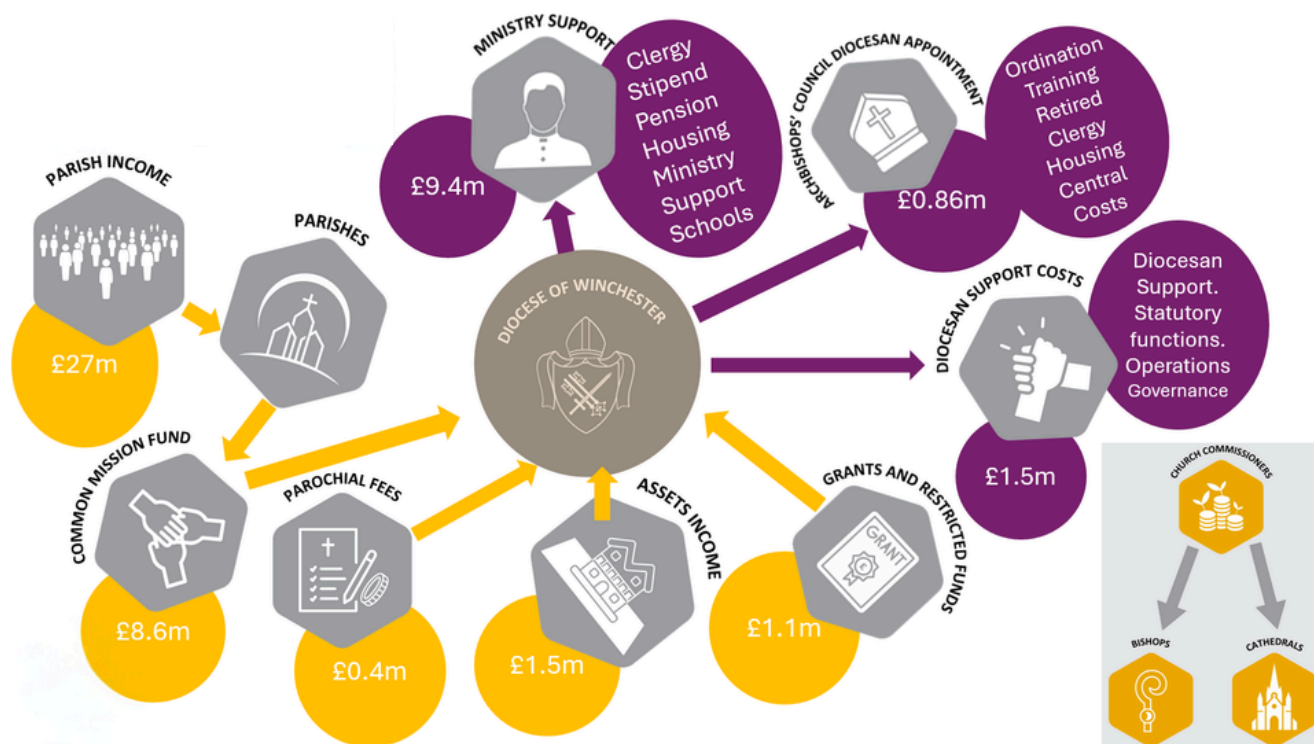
MINISTRY SUPPORT

Clergy Stipend Pension Housing Ministry Support Schools

£9.4m

ARCHBISHOPS' COUNCIL DIOCESAN APPOINTMENT

Ordination Training Retired Clergy Housing Central Costs

£0.86m

PARISH INCOME

£27m

PARISHES

DIOCESE OF WINCHESTER

DIOCESAN SUPPORT COSTS

Diocesan Support. Statutory functions. Operations Governance

£1.5m

COMMON MISSION FUND

£8.6m

PAROCHIAL FEES

£0.4m

ASSETS INCOME

£1.5m

GRANTS AND RESTRICTED FUNDS

GRANT

£1.1m

CHURCH COMMISSIONERS

BISHOPS

CATHEDRALS